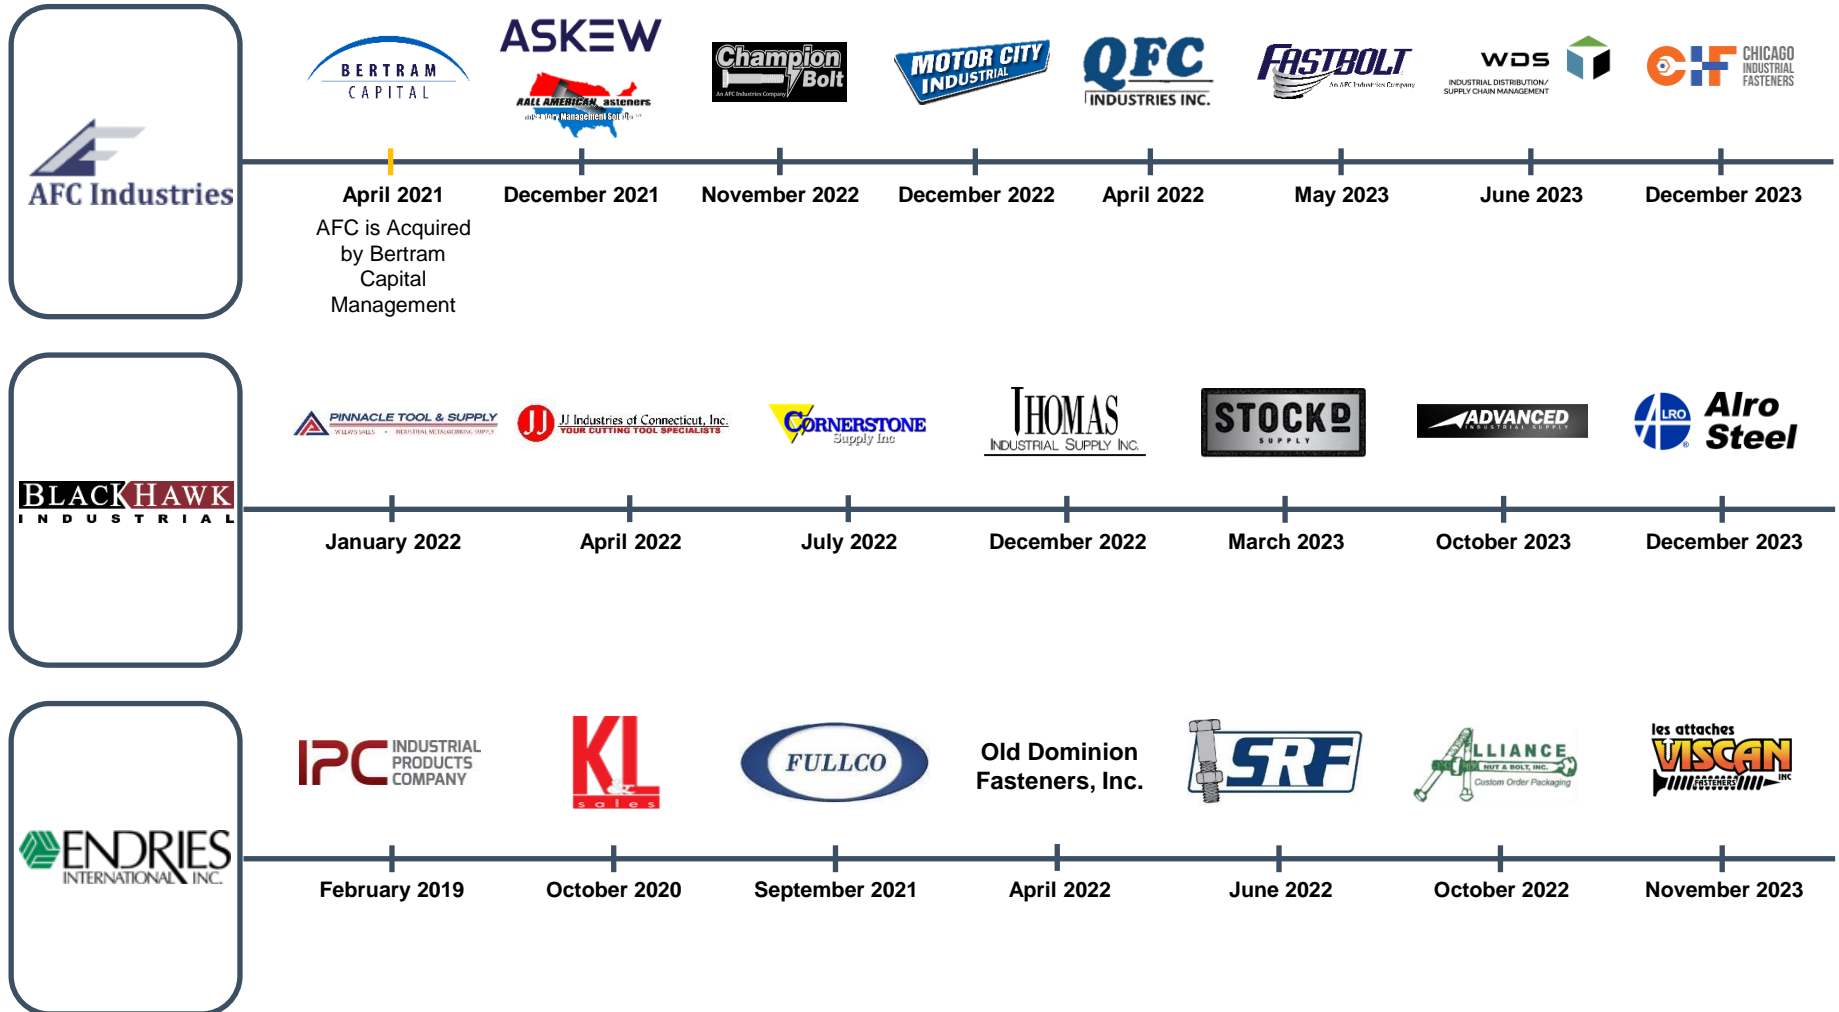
AFC Industries

BERTRAM CAPITAL

April 2021
AFC is Acquired by Bertram Capital Management

ASKEW
ALL AMERICAN Fasteners

December 2021

Champion Bolt
An AFC Industries Company

November 2022

MOTOR CITY INDUSTRIAL

December 2022

QFC INDUSTRIES INC.

April 2022

FASTBOLT
An AFC Industries Company

May 2023

WDS
INDUSTRIAL DISTRIBUTION/ SUPPLY CHAIN MANAGEMENT

June 2023

CHICAGO INDUSTRIAL FASTENERS

December 2023

BLACKHAWK INDUSTRIAL

PINNACLE TOOL & SUPPLY

January 2022

JJ Industries of Connecticut, Inc.
YOUR CUTTING TOOL SPECIALISTS

April 2022

CORNERSTONE Supply Inc

July 2022

THOMAS INDUSTRIAL SUPPLY INC.

December 2022

STOCKD SUPPLY

March 2023

ADVANCED INDUSTRIAL SUPPLY

October 2023

ALRO Alro Steel

December 2023

ENDRIES INTERNATIONAL INC.

IPC INDUSTRIAL PRODUCTS COMPANY

February 2019

KL sales

October 2020

FULLCO

September 2021

Old Dominion Fasteners, Inc.

April 2022

SRF

June 2022

ALLIANCE NUT & BOLT, INC.
Custom Order Packaging

October 2022

les attaches VISCAN INC

November 2023